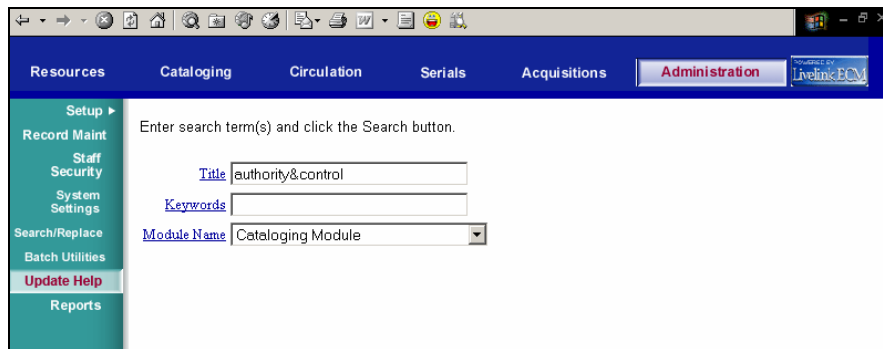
Resources Cataloging Circulation Serials Acquisitions Administration

POWERED BY Livelink ECM

Setup ►
Record Maint
Staff Security
System Settings
Search/Replace
Batch Utilities
Update Help
Reports

Enter search term(s) and click the Search button.

Title authority&control

Keywords

Module Name Cataloging Module